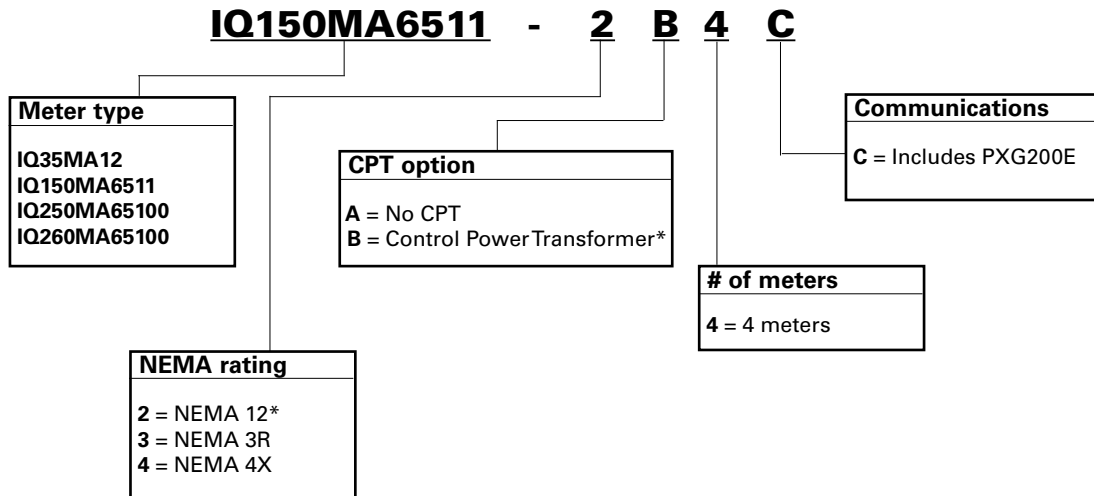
IQ150MA6511 - 2 B 4 C

Meter type

IQ35MA12
IQ150MA6511
IQ250MA65100
IQ260MA65100

CPT option

A = No CPT
B = Control Power Transformer*

Communications

C = Includes PXG200E

# of meters

4 = 4 meters

NEMA rating

2 = NEMA 12*
3 = NEMA 3R
4 = NEMA 4X